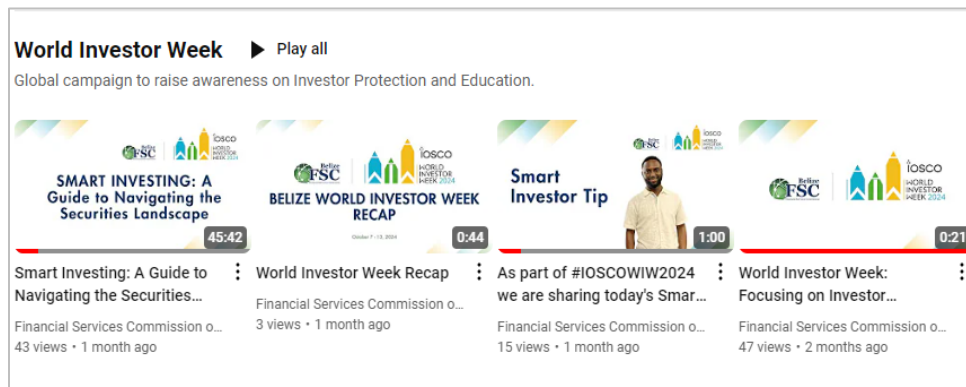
World Investor Week ▶ Play all

Global campaign to raise awareness on Investor Protection and Education.

Belize FSC | iosco WORLD INVESTOR WEEK 2024
SMART INVESTING: A Guide to Navigating the Securities Landscape
45:42
Smart Investing: A Guide to Navigating the Securities...
Financial Services Commission o...
43 views • 1 month ago

Belize FSC | iosco WORLD INVESTOR WEEK 2024
BELIZE WORLD INVESTOR WEEK RECAP
October 7 - 13, 2024
0:44
World Investor Week Recap
Financial Services Commission o...
3 views • 1 month ago

Smart Investor Tip
iosco WORLD INVESTOR WEEK 2024
1:00
As part of #IOSCOWIW2024 we are sharing today's Smar...
Financial Services Commission o...
15 views • 1 month ago

Belize FSC | iosco WORLD INVESTOR WEEK 2024
0:21
World Investor Week: Focusing on Investor...
Financial Services Commission o...
47 views • 2 months ago